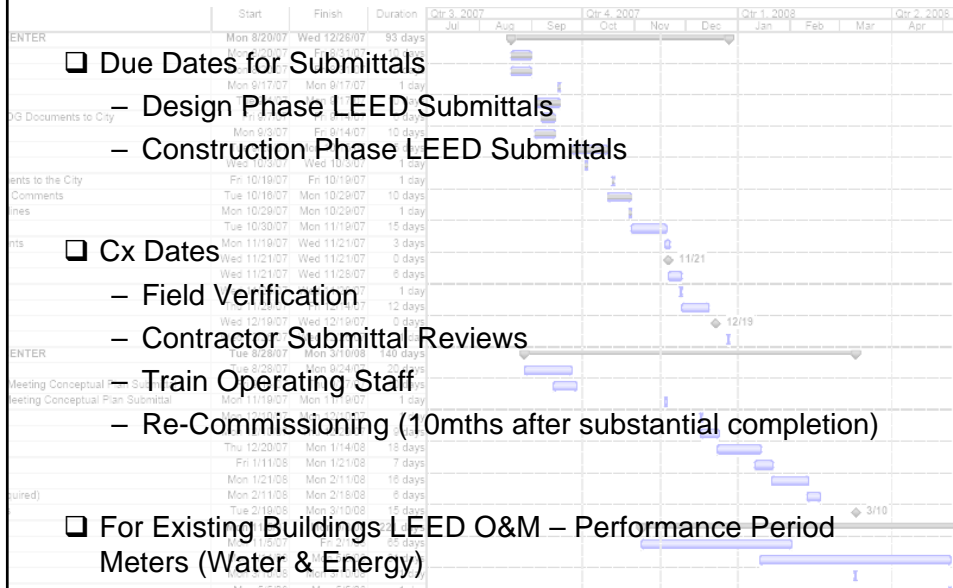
| | Start | Finish | Duration | Qtr 3, 2007 Jul Aug Sep | Qtr 4, 2007 Oct Nov Dec | Qtr 1, 2008 Jan Feb Mar | Qtr 2, 2008 Apr |
|---|---|---|---|---|---|---|---|
| ENTER | Mon 8/20/07 | Wed 12/26/07 | 93 days | | | | |
| | Mon 8/20/07 | Fri 8/31/07 | 10 days | | | | |
| | Mon 9/17/07 | Mon 9/17/07 | 1 day | | | | |
| DG Documents to City | | | 2 days | | | | |
| | Mon 9/3/07 | Fri 9/14/07 | 10 days | | | | |
| | Wed 10/3/07 | Wed 10/3/07 | 1 day | | | | |
| ents to the City | Fri 10/19/07 | Fri 10/19/07 | 1 day | | | | |
| Comments | Tue 10/16/07 | Mon 10/29/07 | 10 days | | | | |
| ines | Mon 10/29/07 | Mon 10/29/07 | 1 day | | | | |
| | Tue 10/30/07 | Mon 11/19/07 | 15 days | | | | |
| nts | Mon 11/19/07 | Wed 11/21/07 | 3 days | | | | |
| | Wed 11/21/07 | Wed 11/21/07 | 0 days | | 11/21 | | |
| | Wed 11/21/07 | Wed 11/28/07 | 6 days | | | | |
| | | | 1 day | | | | |
| | | | 12 days | | | | |
| | Wed 12/19/07 | Wed 12/19/07 | 0 days | | 12/19 | | |
| ENTER | Tue 8/28/07 | Mon 3/10/08 | 140 days | | | | |
| | Tue 8/28/07 | Mon 9/24/07 | | | | | |
| Meeting Conceptual Plan Submittal | | | | | | | |
| Meeting Conceptual Plan Submittal | Mon 11/19/07 | Mon 11/19/07 | 1 day | | | | |
| | Mon 12/10/07 | | | | | | |
| | Thu 12/20/07 | Mon 1/14/08 | 18 days | | | | |
| | Fri 1/11/08 | Mon 1/21/08 | 7 days | | | | |
| | Mon 1/21/08 | Mon 2/11/08 | 16 days | | | | |
| uired) | Mon 2/11/08 | Mon 2/18/08 | 6 days | | | | |
| | Tue 2/19/08 | Mon 3/10/08 | 15 days | | | 3/10 | |
| | | | 65 days | | | | |

❑ Due Dates for Submittals
– Design Phase LEED Submittals
– Construction Phase LEED Submittals

❑ Cx Dates
– Field Verification
– Contractor Submittal Reviews
– Train Operating Staff
– Re-Commissioning (10mths after substantial completion)

❑ For Existing Buildings LEED O&M – Performance Period Meters (Water & Energy)